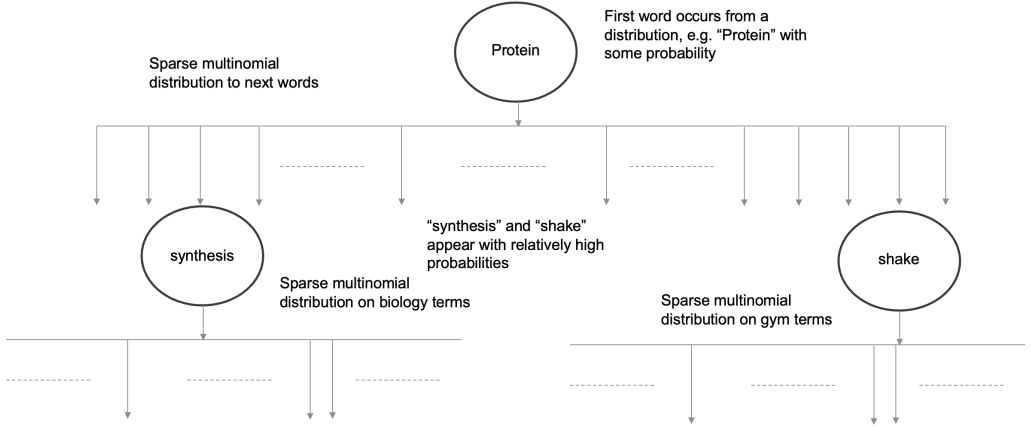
Protein

First word occurs from a distribution, e.g. "Protein" with some probability

Sparse multinomial distribution to next words

synthesis

"synthesis" and "shake" appear with relatively high probabilities

shake

Sparse multinomial distribution on biology terms

Sparse multinomial distribution on gym terms